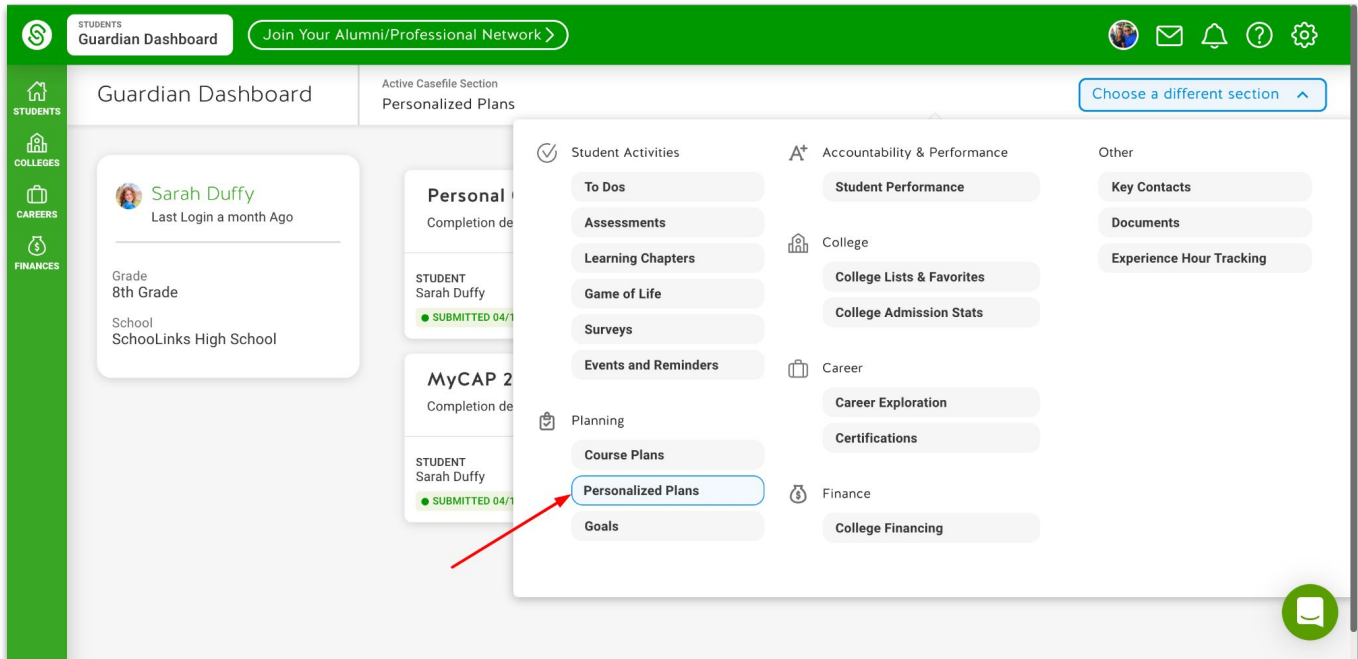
STUDENTS
Guardian Dashboard

Join Your Alumni/Professional Network >

STUDENTS
COLLEGES
CAREERS
FINANCES

Guardian Dashboard

Active Casefile Section
Personalized Plans

Choose a different section

Sarah Duffy
Last Login a month Ago

Grade
8th Grade

School
SchooLinks High School

Personal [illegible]
Completion de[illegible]

STUDENT
Sarah Duffy
SUBMITTED 04/1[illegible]

MyCAP 2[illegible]
Completion de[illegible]

STUDENT
Sarah Duffy
SUBMITTED 04/1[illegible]

Student Activities
To Dos
Assessments
Learning Chapters
Game of Life
Surveys
Events and Reminders

Planning
Course Plans
Personalized Plans
Goals

Accountability & Performance
Student Performance

College
College Lists & Favorites
College Admission Stats

Career
Career Exploration
Certifications

Finance
College Financing

Other
Key Contacts
Documents
Experience Hour Tracking